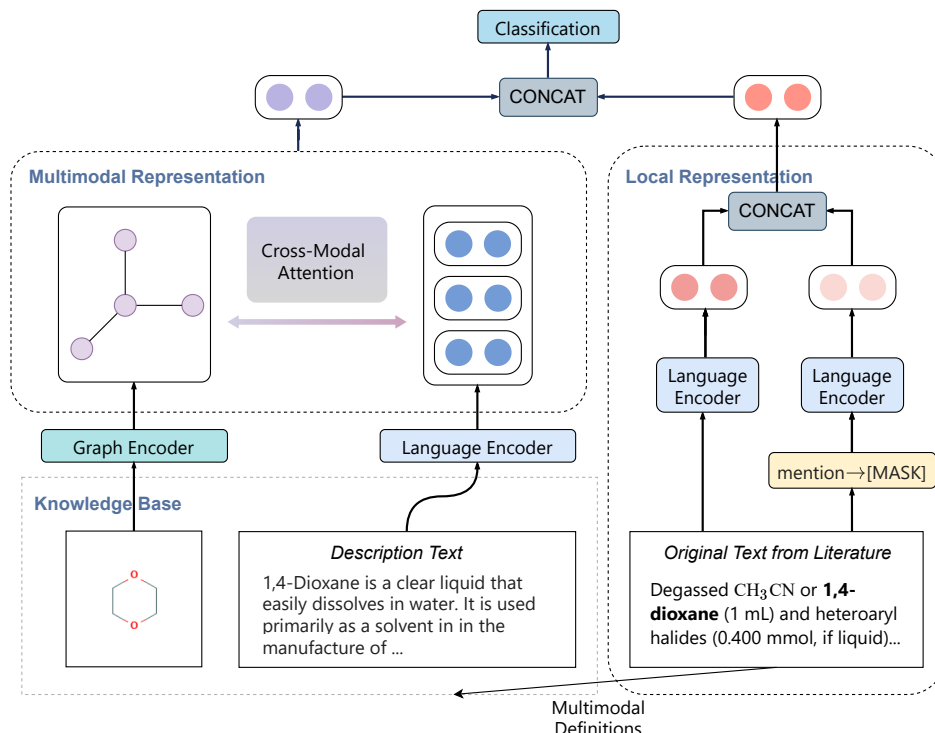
Classification

CONCAT

Multimodal Representation

Cross-Modal Attention

Local Representation

CONCAT

Language Encoder

Language Encoder

Graph Encoder

Language Encoder

mention→[MASK]

Knowledge Base

O

O

Description Text

1,4-Dioxane is a clear liquid that easily dissolves in water. It is used primarily as a solvent in in the manufacture of ...

Original Text from Literature

Degassed $CH_3CN$ or **1,4-dioxane** (1 mL) and heteroaryl halides (0.400 mmol, if liquid)...

Multimodal Definitions